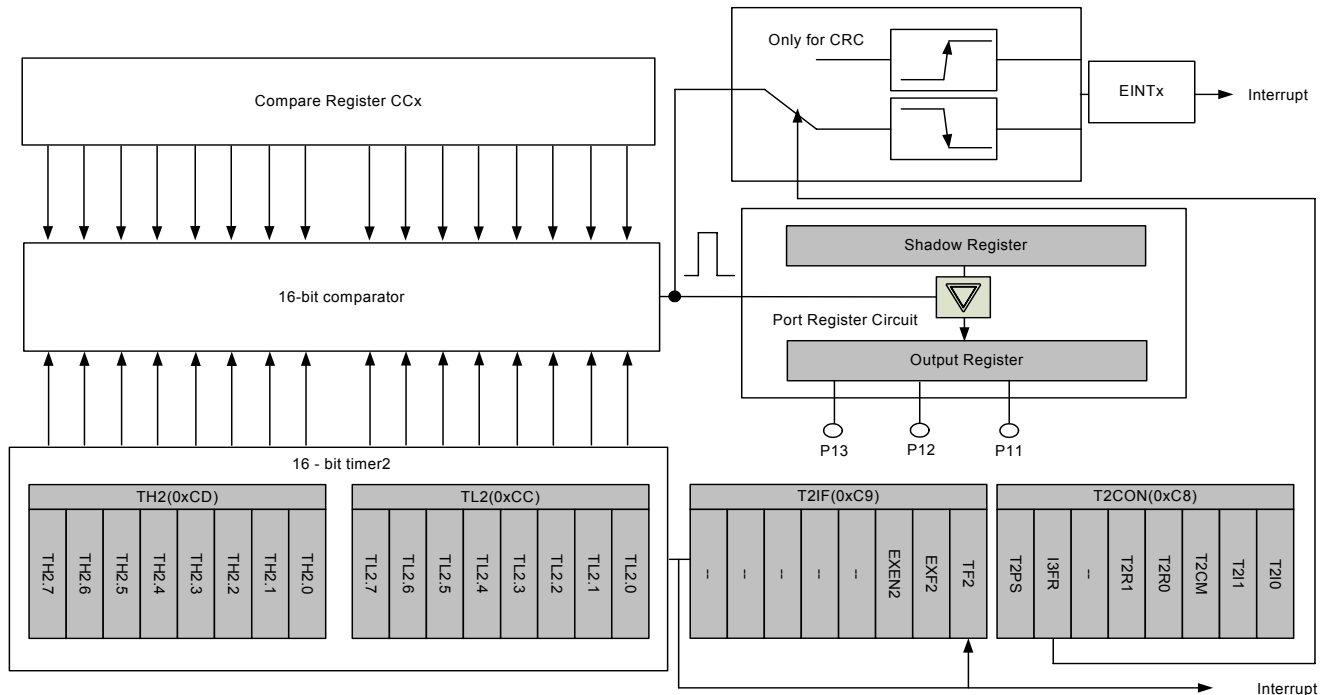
Only for CRC

EINTx

Interrupt

Compare Register CCx

Shadow Register

16-bit comparator

Port Register Circuit

Output Register

P13

P12

P11

16 - bit timer2

TH2(0xCD)

TH2.7 TH2.6 TH2.5 TH2.4 TH2.3 TH2.2 TH2.1 TH2.0

TL2(0xCC)

TL2.7 TL2.6 TL2.5 TL2.4 TL2.3 TL2.2 TL2.1 TL2.0

T2IF(0xC9)

-- -- -- -- -- EXEN2 EXF2 TF2

T2CON(0xC8)

T2PS I3FR -- T2R1 T2R0 T2CM T2I1 T2I0

Interrupt